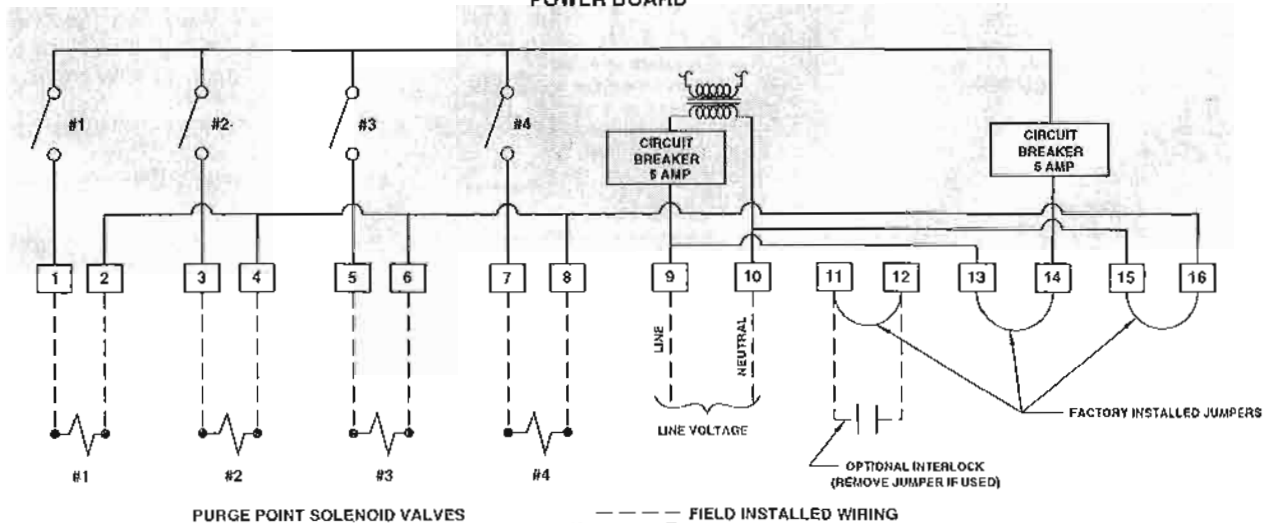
POWER BOARD

#1 #2 #3 #4

CIRCUIT BREAKER 5 AMP

CIRCUIT BREAKER 5 AMP

1 2 3 4 5 6 7 8 9 10 11 12 13 14 15 16

LINE

NEUTRAL

LINE VOLTAGE

#1 #2 #3 #4

FACTORY INSTALLED JUMPERS

OPTIONAL INTERLOCK (REMOVE JUMPER IF USED)

PURGE POINT SOLENOID VALVES

FIELD INSTALLED WIRING